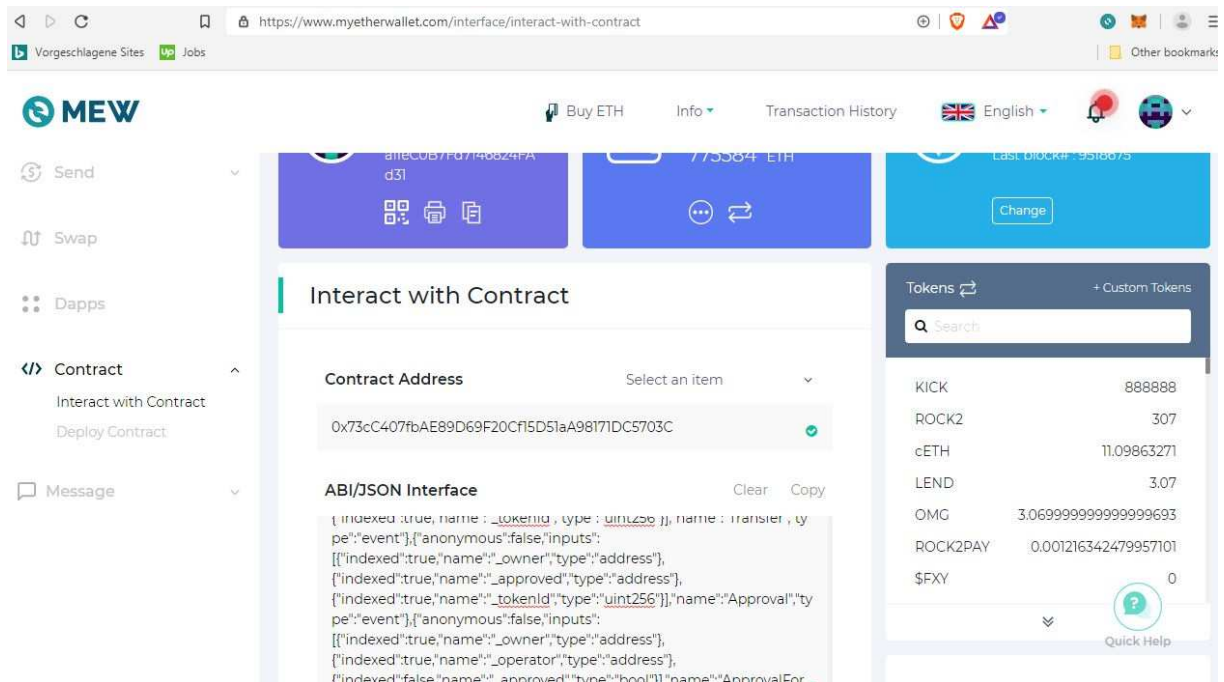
https://www.myetherwallet.com/interface/interact-with-contract

Vorgeschlagene Sites Jobs

Other bookmarks

MEW

Buy ETH Info Transaction History English

Send

Swap

Dapps

Contract

Interact with Contract

Deploy Contract

Message

a1fEC0B7Fd7146824FA d31

775384 ETH

Last block# : 9518675

Change

Interact with Contract

Contract Address

Select an item

0x73cC407fbAE89D69F20Cf15D51aA98171DC5703C

ABI/JSON Interface

Clear Copy

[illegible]"indexed":true,"name":"_tokenId","type":"uint256"}],"name":"Transfer","type":"event"},{"anonymous":false,"inputs":[{"indexed":true,"name":"_owner","type":"address"},{"indexed":true,"name":"_approved","type":"address"},{"indexed":true,"name":"_tokenId","type":"uint256"}],"name":"Approval","type":"event"},{"anonymous":false,"inputs":[{"indexed":true,"name":"_owner","type":"address"},{"indexed":true,"name":"_operator","type":"address"},{"indexed":false,"name":"_approved","type":"bool"}],"name":"ApprovalFor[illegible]

Tokens

+ Custom Tokens

Search

| | |
|---|---|
| KICK | 888888 |
| ROCK2 | 307 |
| cETH | 11.09863271 |
| LEND | 3.07 |
| OMG | 3.069999999999999693 |
| ROCK2PAY | 0.001216342479957101 |
| $FXY | 0 |

Quick Help